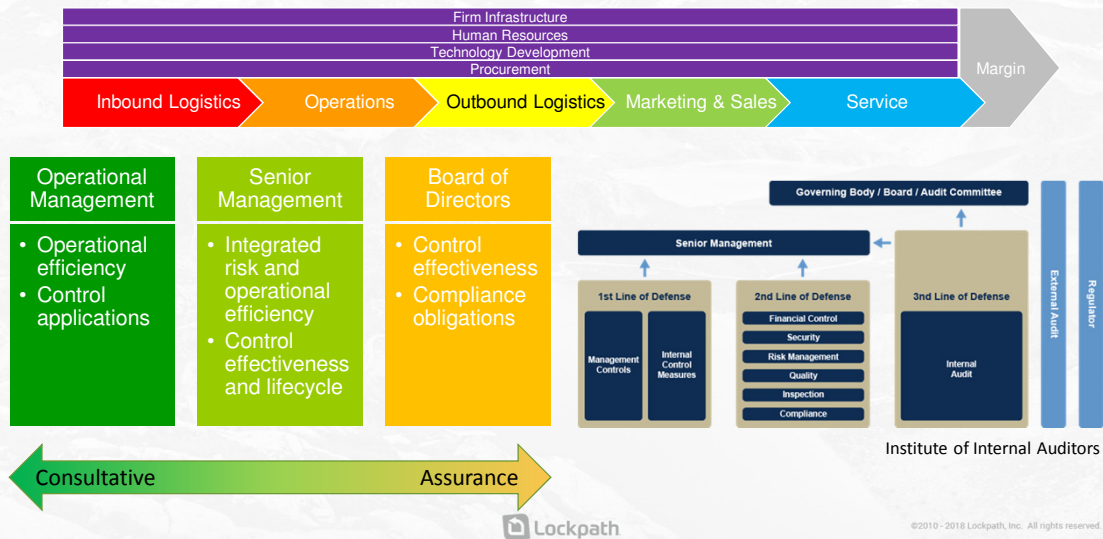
Firm Infrastructure
Human Resources
Technology Development
Procurement
Margin

Inbound Logistics
Operations
Outbound Logistics
Marketing & Sales
Service

Operational Management
• Operational efficiency
• Control applications

Senior Management
• Integrated risk and operational efficiency
• Control effectiveness and lifecycle

Board of Directors
• Control effectiveness
• Compliance obligations

Governing Body / Board / Audit Committee
Senior Management
1st Line of Defense
Management Controls
Internal Control Measures
2nd Line of Defense
Financial Control
Security
Risk Management
Quality
Inspection
Compliance
3rd Line of Defense
Internal Audit
External Audit
Regulator

Institute of Internal Auditors

Consultative
Assurance

Lockpath
©2010 - 2018 Lockpath, Inc. All rights reserved.